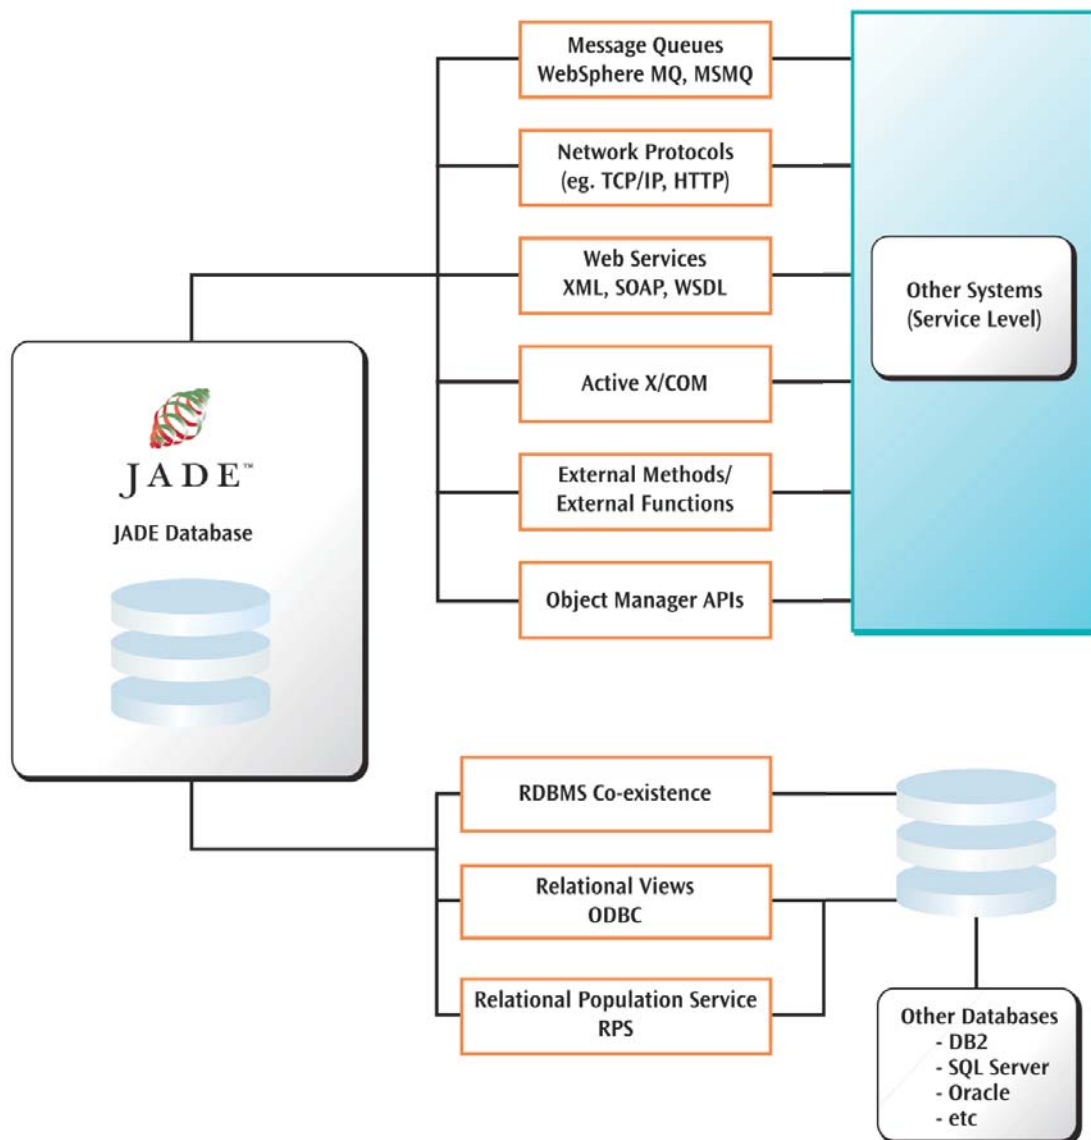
Message Queues
WebSphere MQ, MSMQ

Network Protocols
(eg. TCP/IP, HTTP)

Web Services
XML, SOAP, WSDL

Active X/COM

External Methods/
External Functions

Object Manager APIs

Other Systems
(Service Level)

JADE™

JADE Database

RDBMS Co-existence

Relational Views
ODBC

Relational Population Service
RPS

Other Databases
- DB2
- SQL Server
- Oracle
- etc